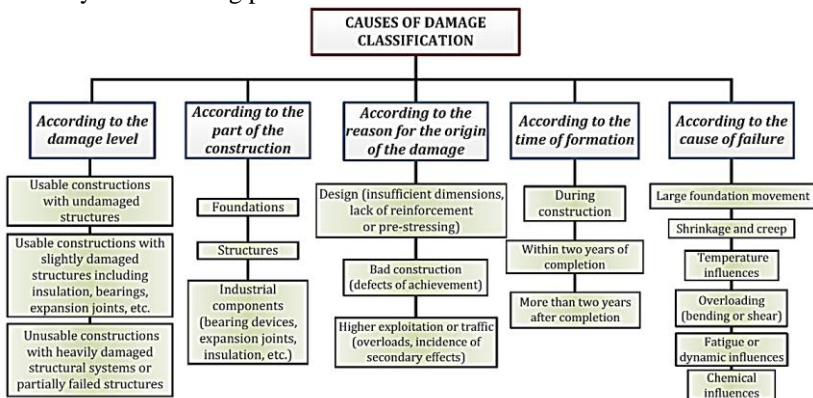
CAUSES OF DAMAGE CLASSIFICATION

According to the damage level

Usable constructions with undamaged structures

Usable constructions with slightly damaged structures including insulation, bearings, expansion joints, etc.

Unusable constructions with heavily damaged structural systems or partially failed structures

According to the part of the construction

Foundations

Structures

Industrial components (bearing devices, expansion joints, insulation, etc.)

According to the reason for the origin of the damage

Design (insufficient dimensions, lack of reinforcement or pre-stressing)

Bad construction (defects of achievement)

Higher exploitation or traffic (overloads, incidence of secondary effects)

According to the time of formation

During construction

Within two years of completion

More than two years after completion

According to the cause of failure

Large foundation movement

Shrinkage and creep

Temperature influences

Overloading (bending or shear)

Fatigue or dynamic influences

Chemical influences